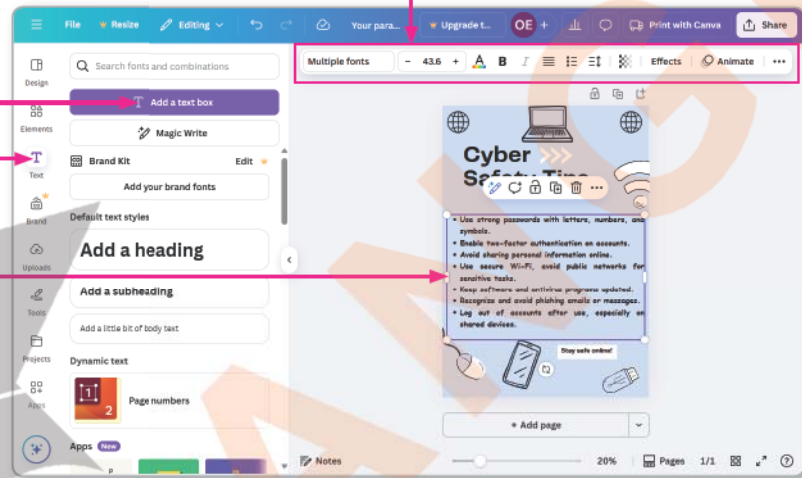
File Resize Editing Your para... Upgrade t... OE + Print with Canva Share

Multiple fonts − 43.6 + A B I Effects Animate •••

Design
Elements
Text
Brand
Uploads
Tools
Projects
Apps

Search fonts and combinations
Add a text box
Magic Write
Brand Kit Edit
Add your brand fonts
Default text styles
Add a heading
Add a subheading
Add a little bit of body text
Dynamic text
Page numbers
Apps New

Cyber Safety Tips

• Use strong passwords with letters, numbers, and symbols.
• Enable two-factor authentication on accounts.
• Avoid sharing personal information online.
• Use secure Wi-Fi, avoid public networks for sensitive tasks.
• Keep software and antivirus programs updated.
• Recognize and avoid phishing emails or messages.
• Log out of accounts after use, especially on shared devices.

Stay safe online!

+ Add page

Notes 20% Pages 1/1 ?